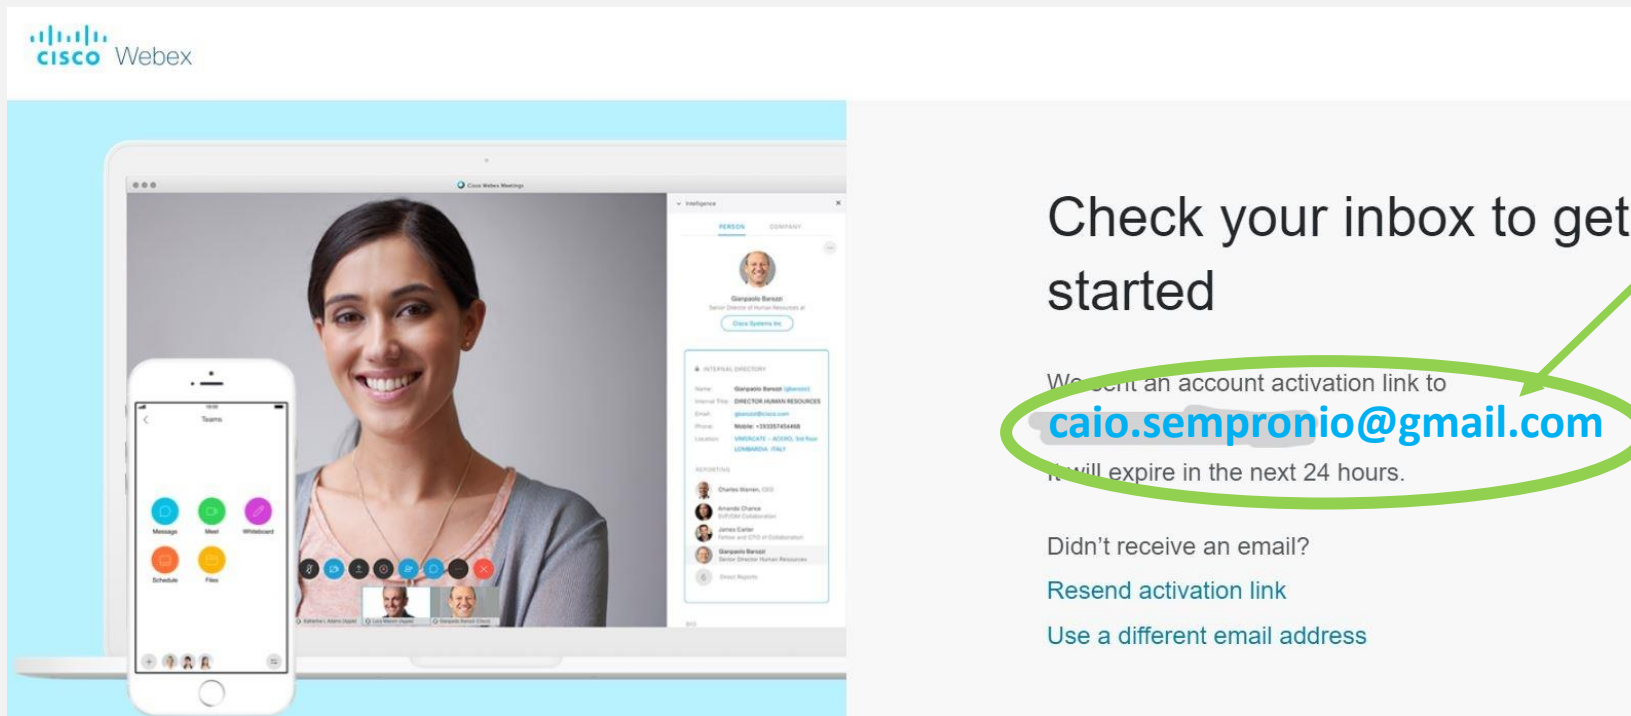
cisco Webex

Check your inbox to get started

We sent an account activation link to
caio.sempronio@gmail.com
It will expire in the next 24 hours.

Didn't receive an email?

Resend activation link

Use a different email address